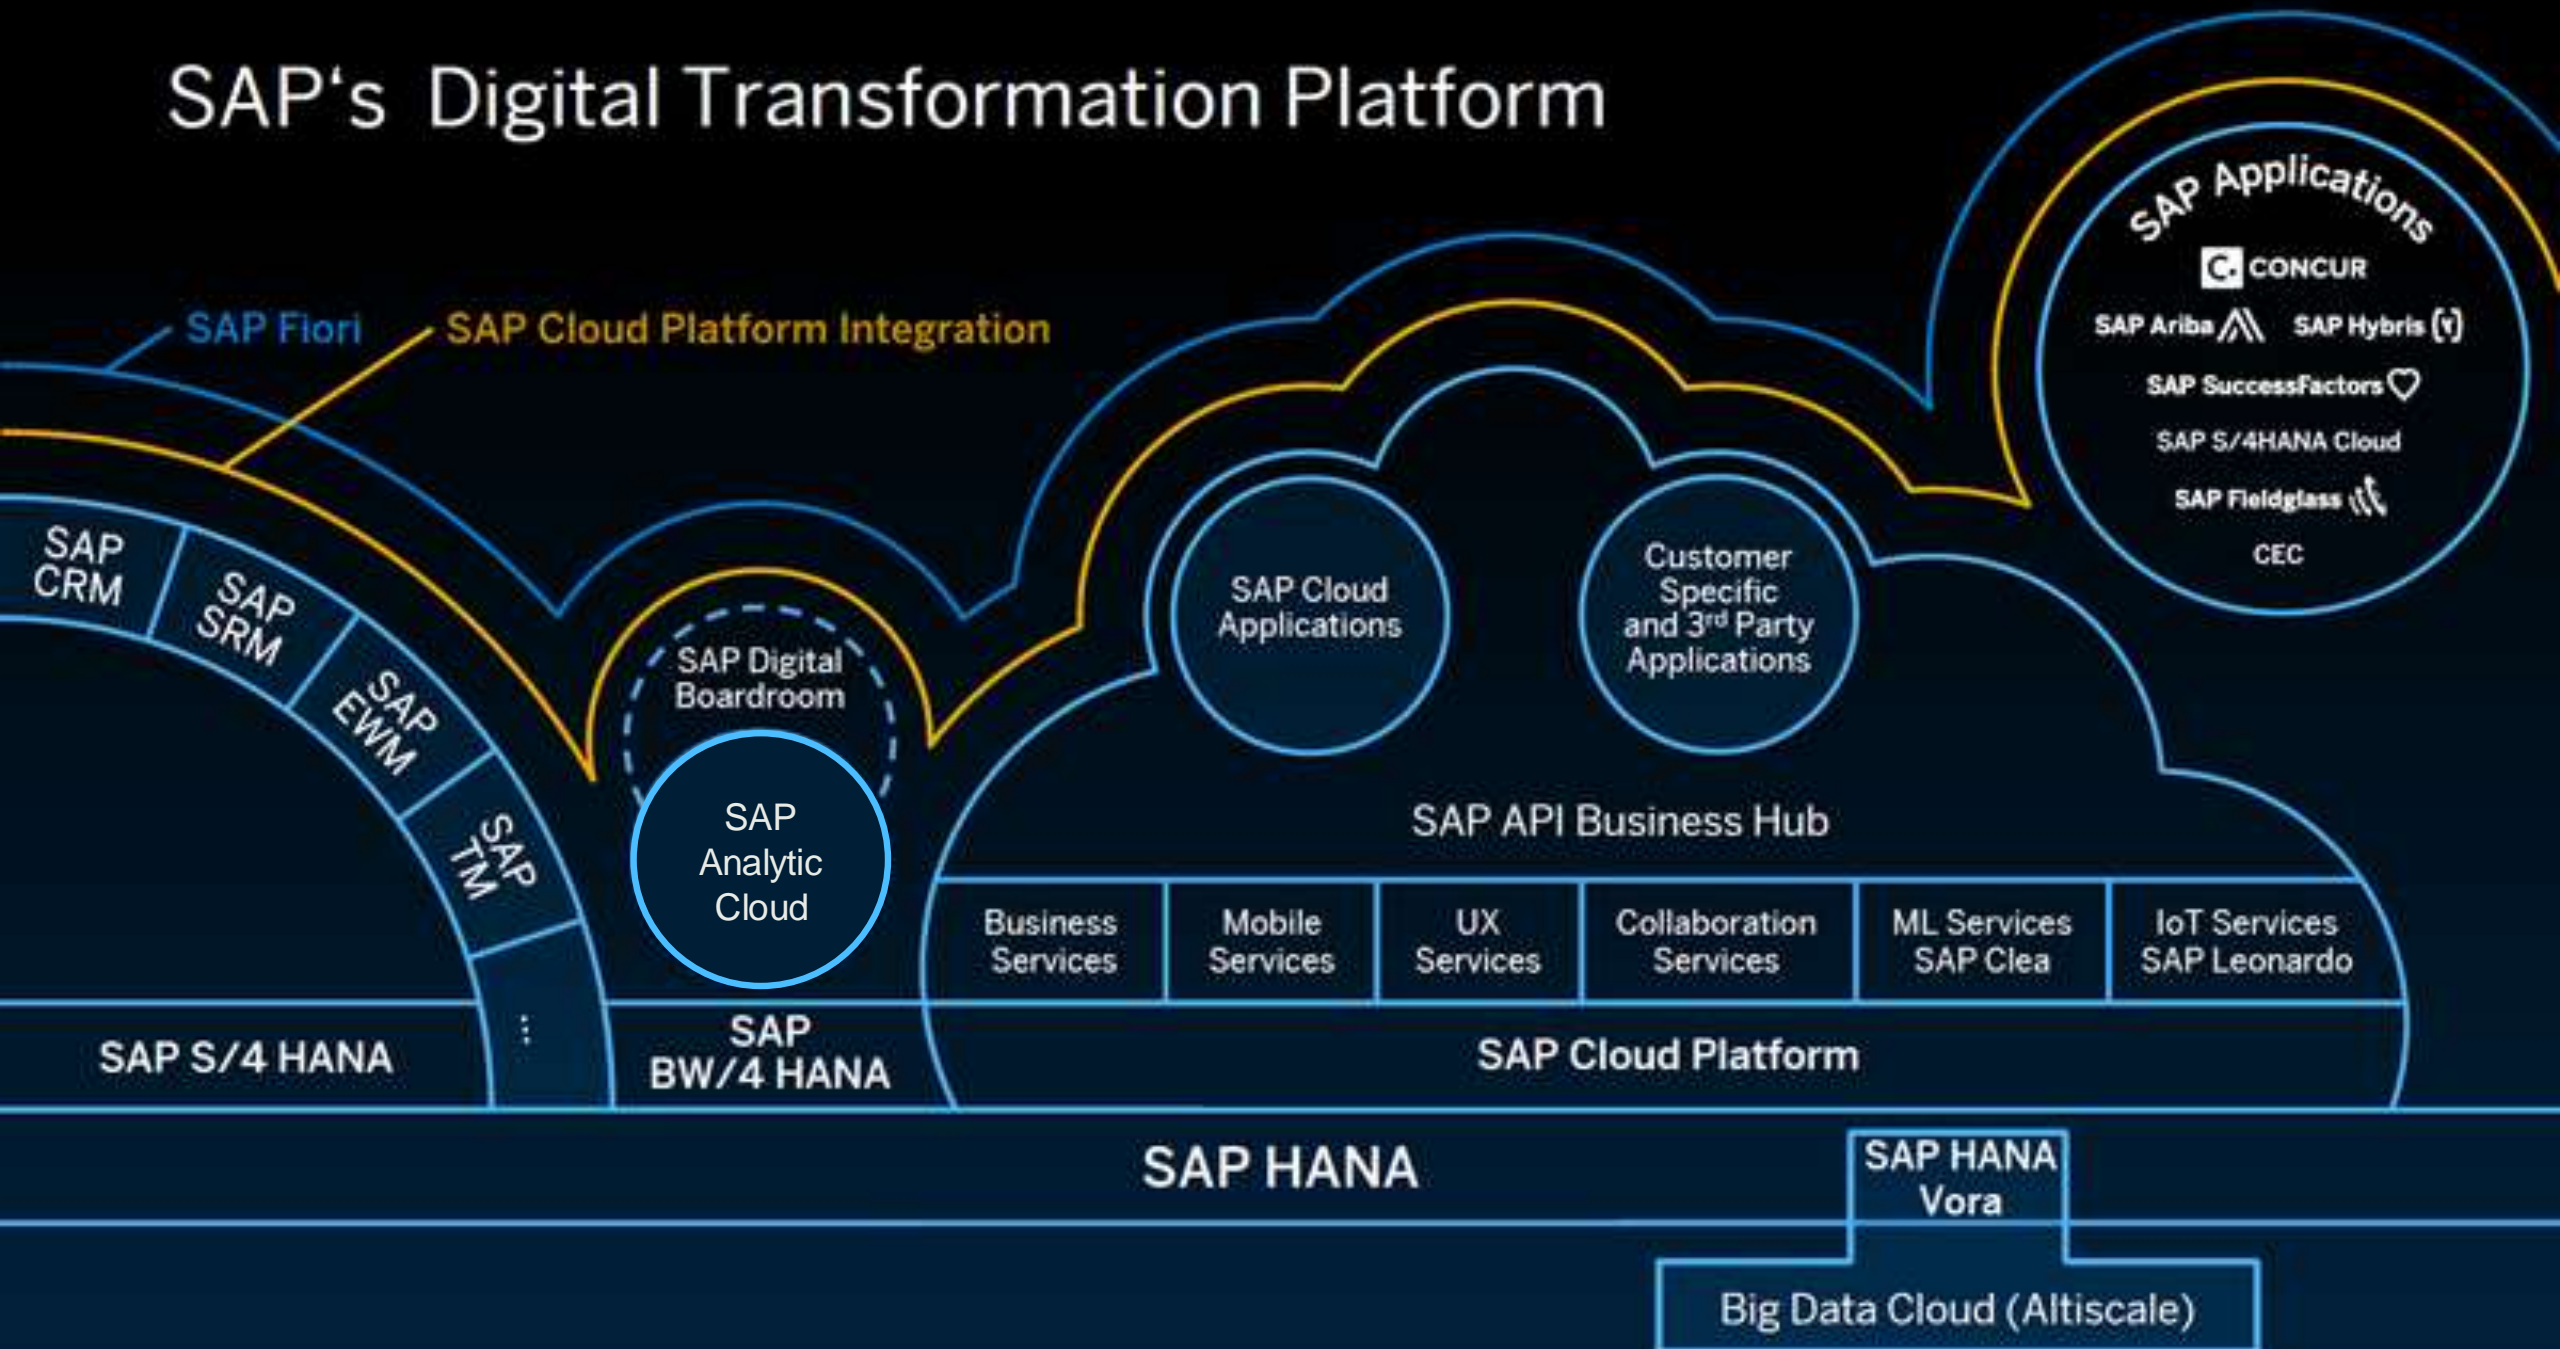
SAP's Digital Transformation Platform

SAP Fiori

SAP Cloud Platform Integration

SAP Applications

CONCUR

SAP Ariba

SAP Hybris

SAP SuccessFactors

SAP S/4HANA Cloud

SAP Fieldglass

CEC

SAP CRM

SAP SRM

SAP EWM

SAP TM

⋮

SAP Digital Boardroom

SAP Analytic Cloud

SAP Cloud Applications

Customer Specific and 3$^{rd}$ Party Applications

SAP API Business Hub

| Business Services | Mobile Services | UX Services | Collaboration Services | ML Services SAP Clea | IoT Services SAP Leonardo |
|---|---|---|---|---|---|

SAP S/4 HANA

SAP BW/4 HANA

SAP Cloud Platform

SAP HANA

SAP HANA Vora

Big Data Cloud (Altiscale)